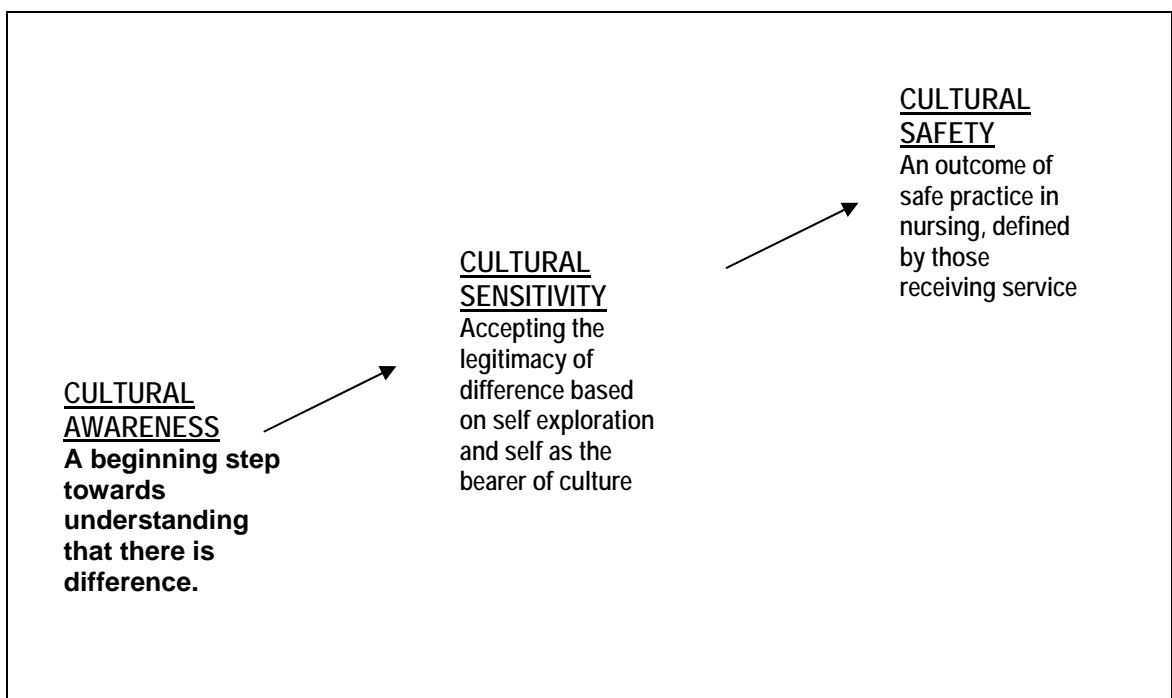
CULTURAL AWARENESS
A beginning step towards understanding that there is difference.

CULTURAL SENSITIVITY
Accepting the legitimacy of difference based on self exploration and self as the bearer of culture

CULTURAL SAFETY
An outcome of safe practice in nursing, defined by those receiving service